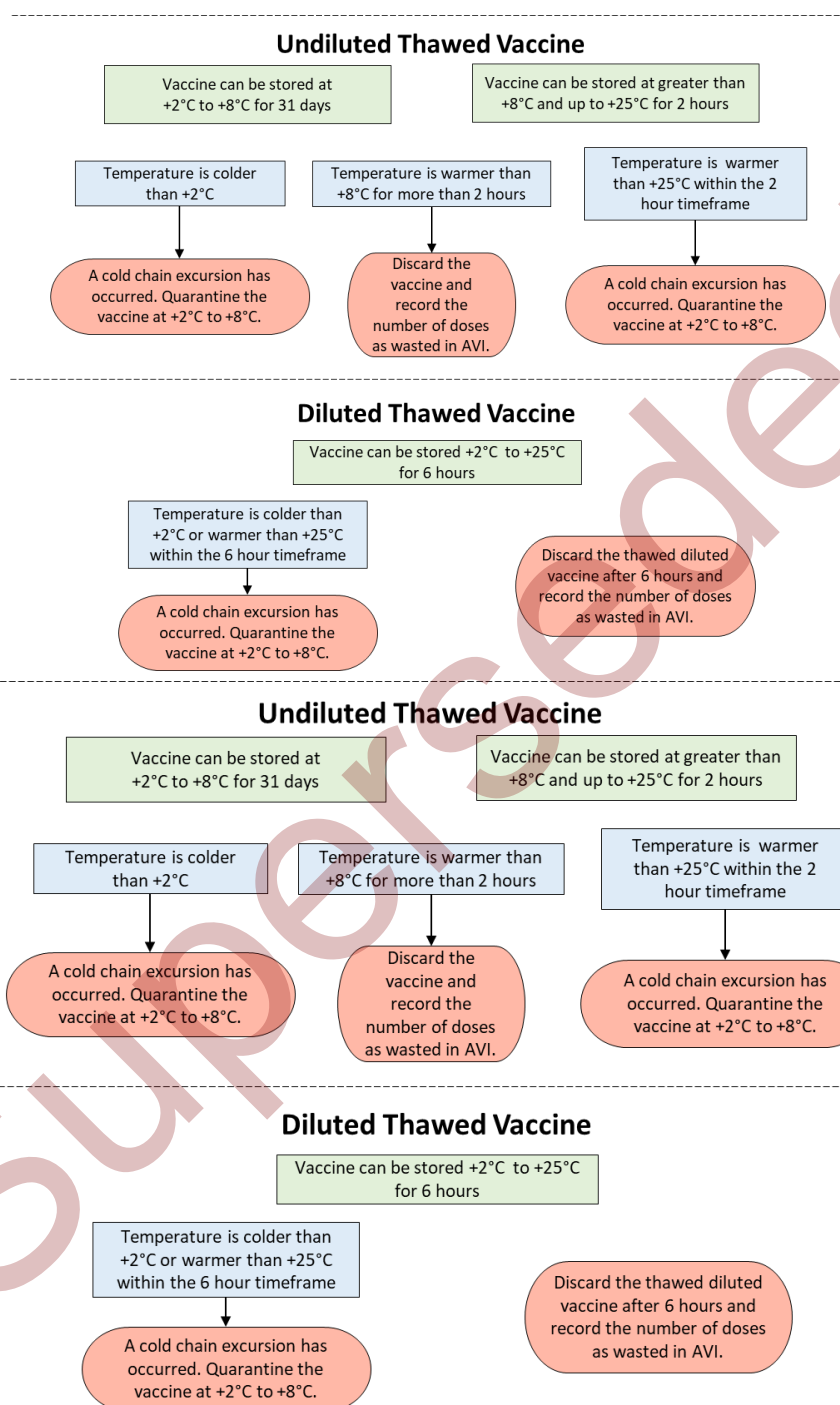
Undiluted Thawed Vaccine

Vaccine can be stored at +2°C to +8°C for 31 days

Vaccine can be stored at greater than +8°C and up to +25°C for 2 hours

Temperature is colder than +2°C

Temperature is warmer than +8°C for more than 2 hours

Temperature is warmer than +25°C within the 2 hour timeframe

A cold chain excursion has occurred. Quarantine the vaccine at +2°C to +8°C.

Discard the vaccine and record the number of doses as wasted in AVI.

A cold chain excursion has occurred. Quarantine the vaccine at +2°C to +8°C.

Diluted Thawed Vaccine

Vaccine can be stored +2°C to +25°C for 6 hours

Temperature is colder than +2°C or warmer than +25°C within the 6 hour timeframe

A cold chain excursion has occurred. Quarantine the vaccine at +2°C to +8°C.

Discard the thawed diluted vaccine after 6 hours and record the number of doses as wasted in AVI.

Undiluted Thawed Vaccine

Vaccine can be stored at +2°C to +8°C for 31 days

Vaccine can be stored at greater than +8°C and up to +25°C for 2 hours

Temperature is colder than +2°C

Temperature is warmer than +8°C for more than 2 hours

Temperature is warmer than +25°C within the 2 hour timeframe

A cold chain excursion has occurred. Quarantine the vaccine at +2°C to +8°C.

Discard the vaccine and record the number of doses as wasted in AVI.

A cold chain excursion has occurred. Quarantine the vaccine at +2°C to +8°C.

Diluted Thawed Vaccine

Vaccine can be stored +2°C to +25°C for 6 hours

Temperature is colder than +2°C or warmer than +25°C within the 6 hour timeframe

A cold chain excursion has occurred. Quarantine the vaccine at +2°C to +8°C.

Discard the thawed diluted vaccine after 6 hours and record the number of doses as wasted in AVI.

Superseded